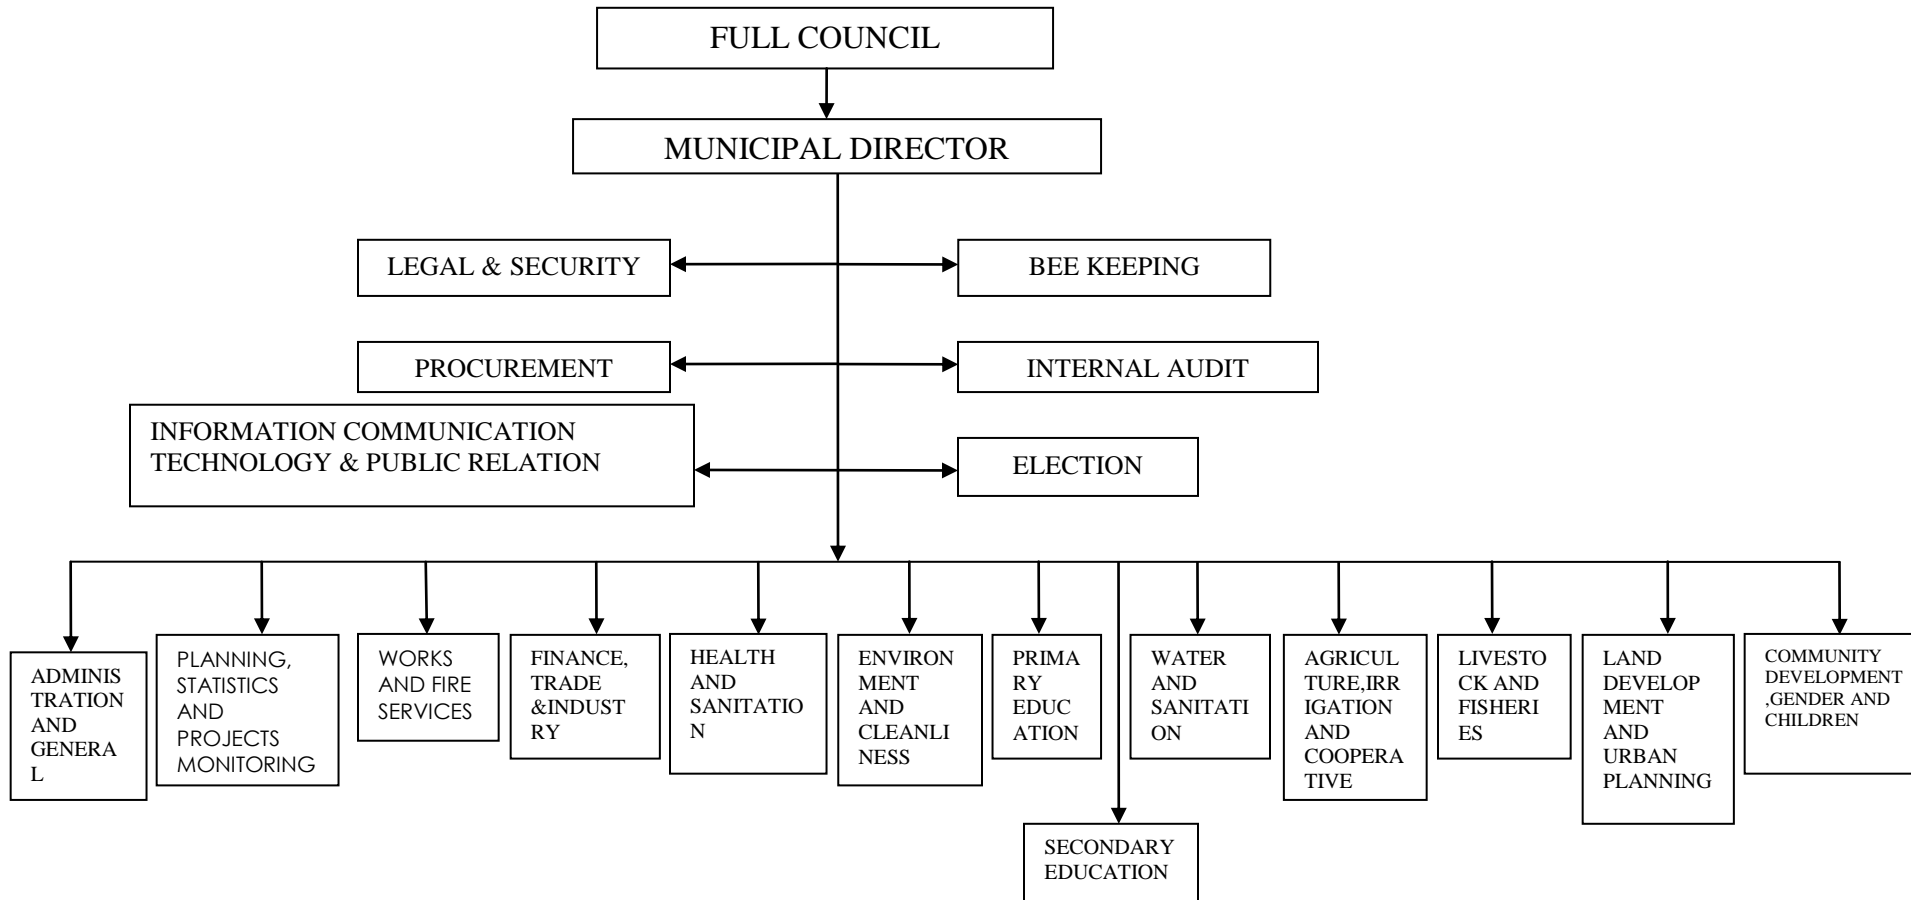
FULL COUNCIL

MUNICIPAL DIRECTOR

LEGAL & SECURITY

BEE KEEPING

PROCUREMENT

INTERNAL AUDIT

INFORMATION COMMUNICATION TECHNOLOGY & PUBLIC RELATION

ELECTION

ADMINISTRATION AND GENERAL

PLANNING, STATISTICS AND PROJECTS MONITORING

WORKS AND FIRE SERVICES

FINANCE, TRADE &INDUSTRY

HEALTH AND SANITATION

ENVIRONMENT AND CLEANLINESS

PRIMARY EDUCATION

SECONDARY EDUCATION

WATER AND SANITATION

AGRICULTURE,IRRIGATION AND COOPERATIVE

LIVESTOCK AND FISHERIES

LAND DEVELOPMENT AND URBAN PLANNING

COMMUNITY DEVELOPMENT ,GENDER AND CHILDREN